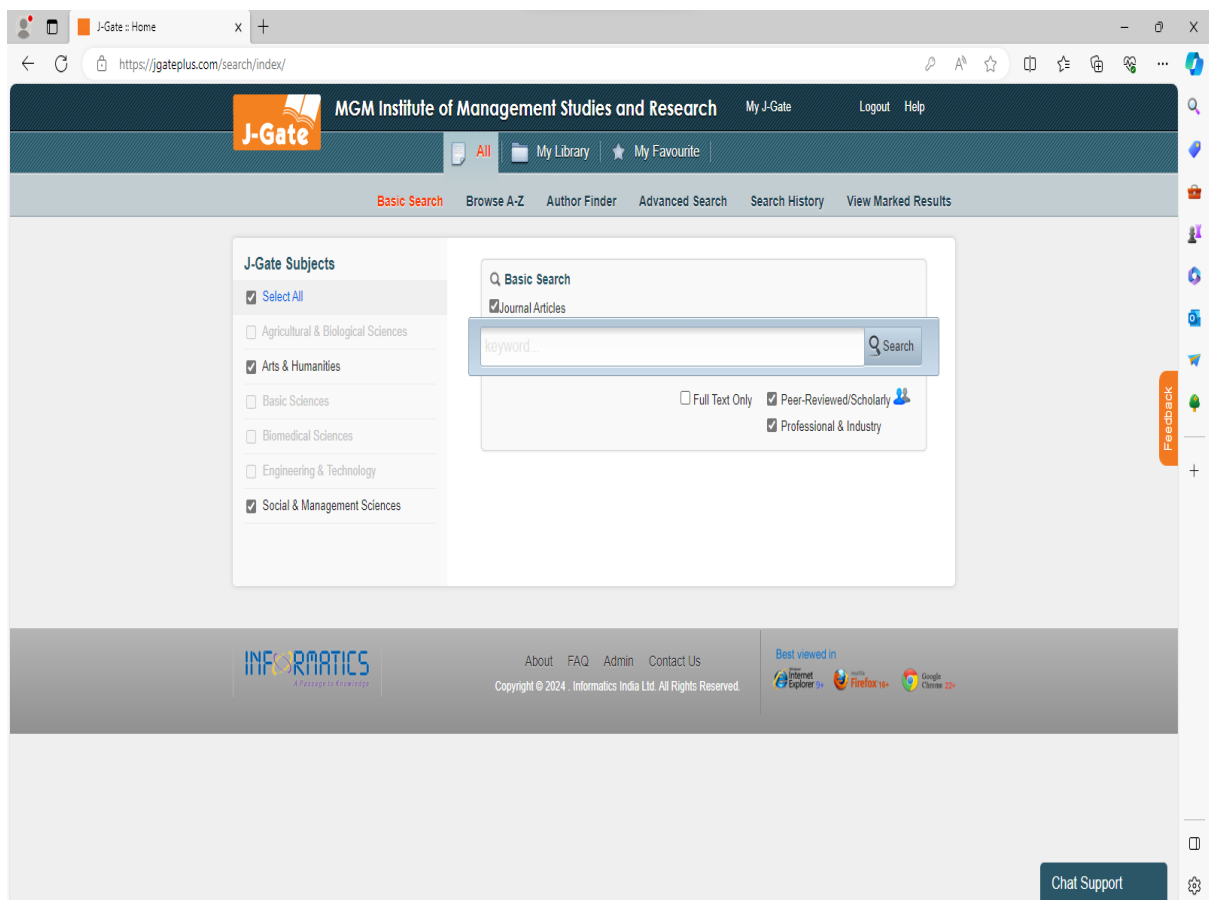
J-Gate :: Home

https://jgateplus.com/search/index/

J-Gate

MGM Institute of Management Studies and Research

My J-Gate Logout Help

All My Library My Favourite

Basic Search Browse A-Z Author Finder Advanced Search Search History View Marked Results

J-Gate Subjects

Select All

Agricultural & Biological Sciences

Arts & Humanities

Basic Sciences

Biomedical Sciences

Engineering & Technology

Social & Management Sciences

Basic Search

Journal Articles

keyword...

Search

Full Text Only

Peer-Reviewed/Scholarly

Professional & Industry

Feedback

INFORMATICS
A Passage to Knowledge

About FAQ Admin Contact Us

Copyright © 2024 . Informatics India Ltd. All Rights Reserved.

Best viewed in

Internet Explorer 9+ Firefox 16+ Google Chrome 22+

Chat Support